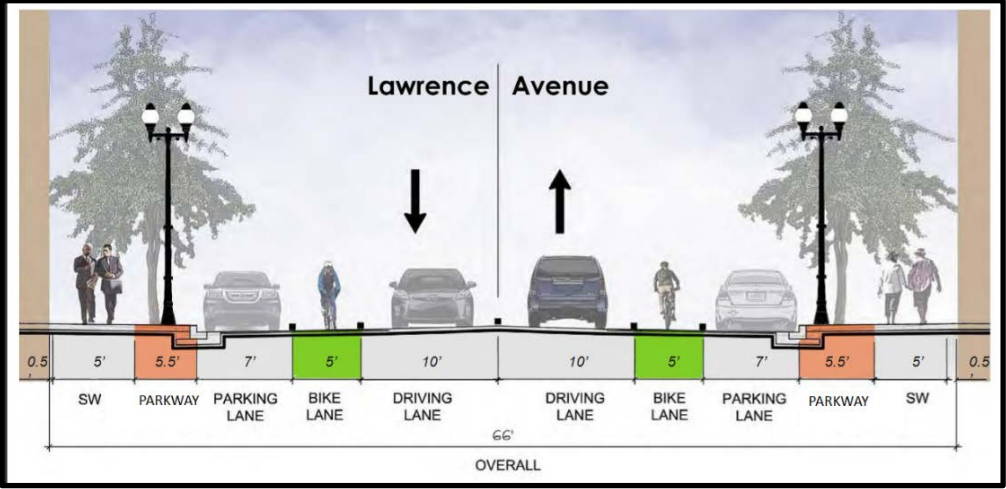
Lawrence Avenue

| 0.5' | 5' | 5.5' | 7' | 5' | 10' | 10' | 5' | 7' | 5.5' | 5' | 0.5' |
|---|---|---|---|---|---|---|---|---|---|---|---|
| | SW | PARKWAY | PARKING LANE | BIKE LANE | DRIVING LANE | DRIVING LANE | BIKE LANE | PARKING LANE | PARKWAY | SW | |

66'

OVERALL